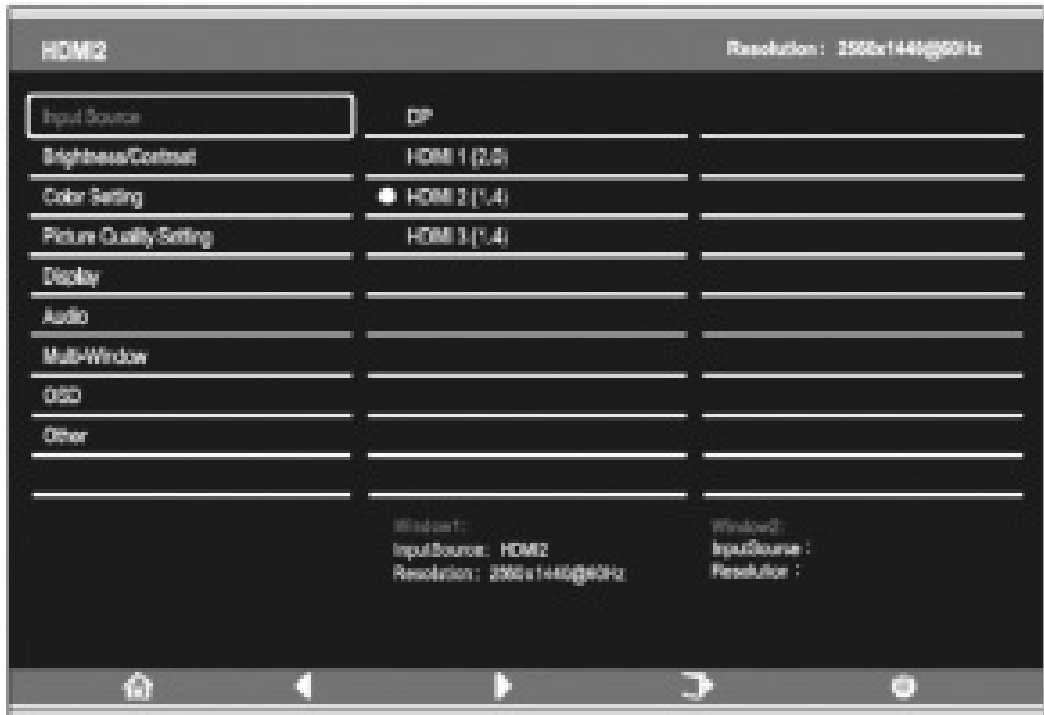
HDMI2

Resolution : 2560x1440@60Hz

Input Source

Brightness/Contrast

Color Setting

Picture Quality Setting

Display

Audio

Multi-Window

OSD

Other

DP

HDMI 1 (2.0)

HDMI 2 (1.4)

HDMI 3 (1.4)

Window1:
InputSource : HDMI2
Resolution : 2560x1440@60Hz

Window2:
InputSource :
Resolution :